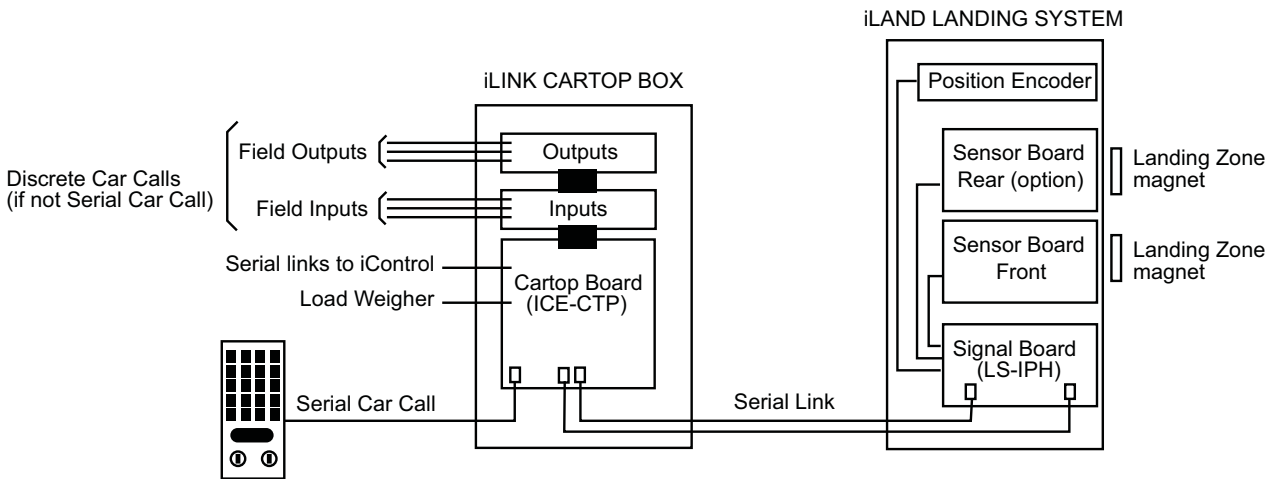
iLAND LANDING SYSTEM

iLINK CARTOP BOX

Position Encoder

Discrete Car Calls
(if not Serial Car Call)

Field Outputs

Outputs

Field Inputs

Inputs

Sensor Board
Rear (option)

Landing Zone
magnet

Sensor Board
Front

Landing Zone
magnet

Serial links to iControl

Load Weigher

Cartop Board
(ICE-CTP)

Signal Board
(LS-IPH)

Serial Car Call

Serial Link